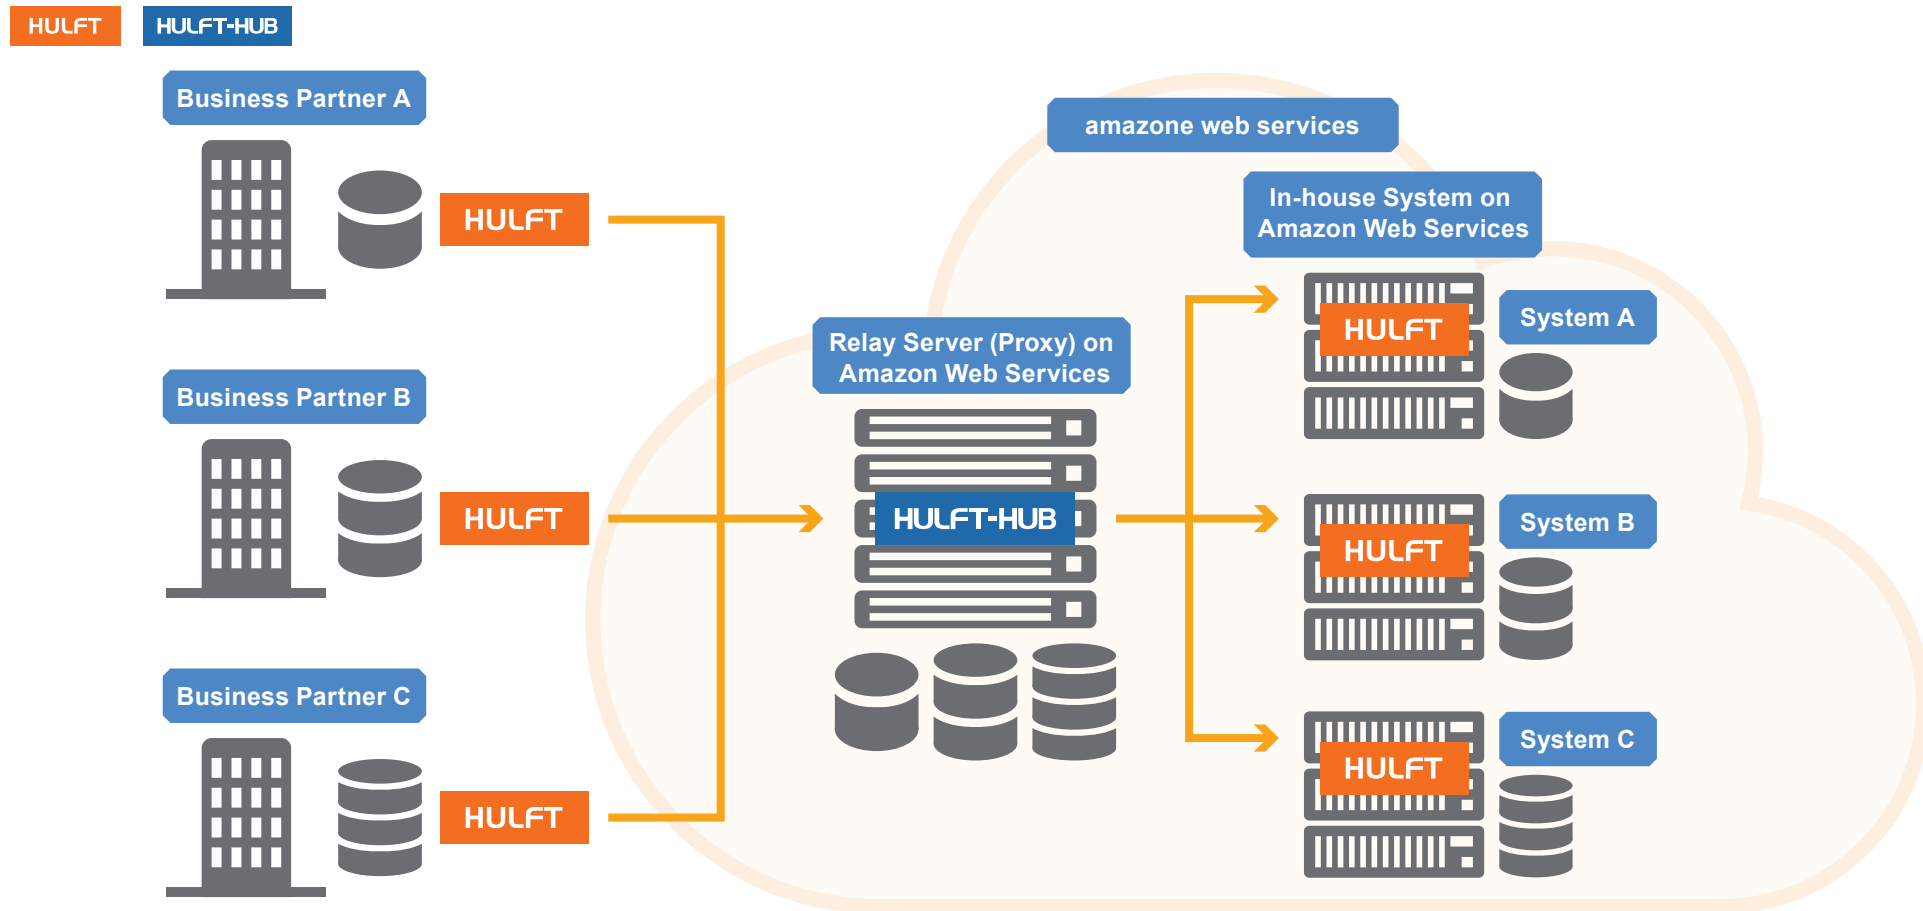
HULFT HULFT-HUB

Business Partner A

HULFT

Business Partner B

HULFT

Business Partner C

HULFT

amazone web services

In-house System on Amazon Web Services

Relay Server (Proxy) on Amazon Web Services

HULFT-HUB

HULFT

System A

HULFT

System B

HULFT

System C